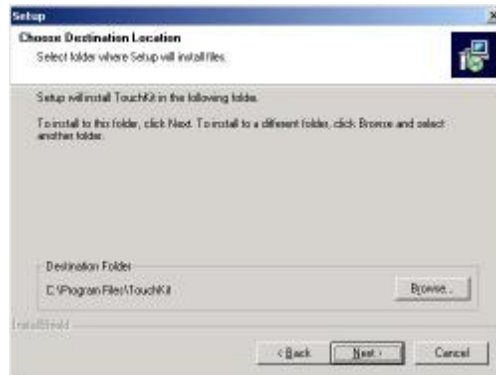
Setup

Choose Destination Location

Select folder where Setup will install files.

Setup will install TouchKit in the following folder.

To install to this folder, click Next. To install to a different folder, click Browse and select another folder.

Destination Folder

C:\Program Files\TouchKit

Browse...

InstallShield

< Back

Next >

Cancel